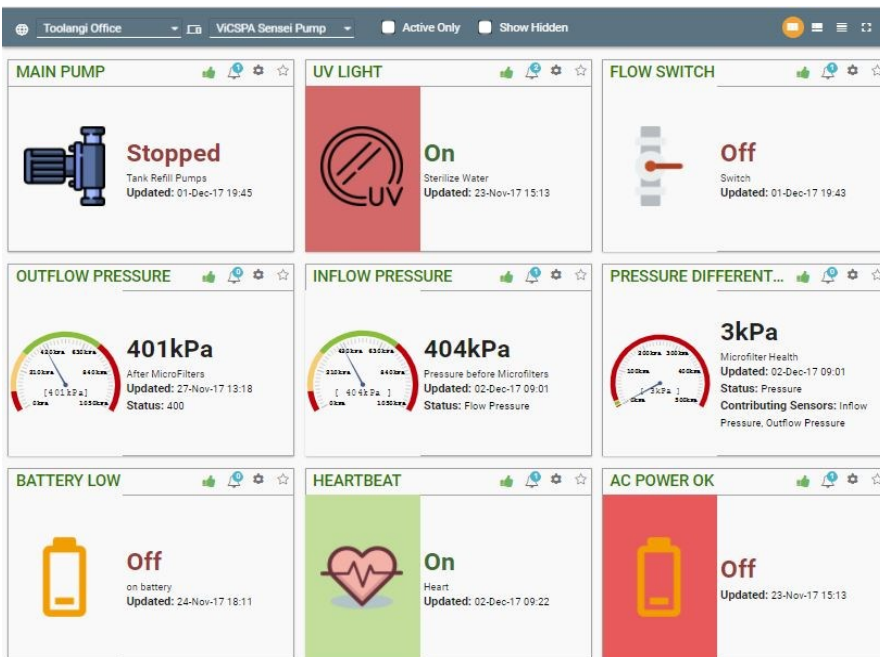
Toolangi Office ViCSPA Sensei Pump Active Only Show Hidden

MAIN PUMP

Stopped
Tank Refill Pumps
Updated: 01-Dec-17 19:45

UV LIGHT

UV

On
Sterilize Water
Updated: 23-Nov-17 15:13

FLOW SWITCH

Off
Switch
Updated: 01-Dec-17 19:43

OUTFLOW PRESSURE

420kPa 630kPa
210kPa 840kPa
[401kPa]
0kPa 1050kPa

401kPa
After MicroFilters
Updated: 27-Nov-17 13:18
Status: 400

INFLOW PRESSURE

420kPa 630kPa
210kPa 840kPa
[404kPa]
0kPa 1050kPa

404kPa
Pressure before Microfilters
Updated: 02-Dec-17 09:01
Status: Flow Pressure

PRESSURE DIFFERENT...

200kPa 300kPa
100kPa 400kPa
[3kPa]
0kPa 500kPa

3kPa
Microfilter Health
Updated: 02-Dec-17 09:01
Status: Pressure
Contributing Sensors: Inflow Pressure, Outflow Pressure

BATTERY LOW

Off
on battery
Updated: 24-Nov-17 18:11

HEARTBEAT

On
Heart
Updated: 02-Dec-17 09:22

AC POWER OK

Off
Updated: 23-Nov-17 15:13